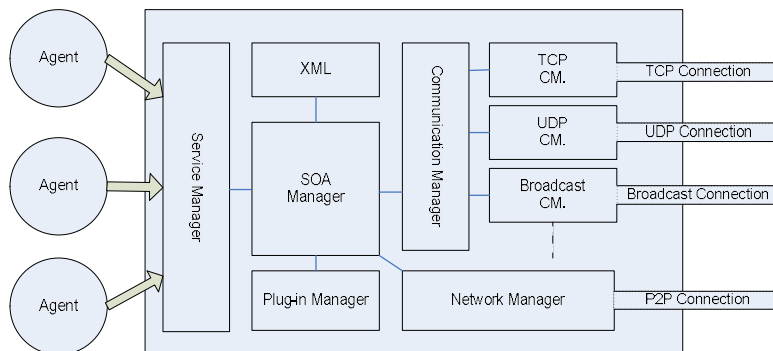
Agent

Agent

Agent

Service Manager

XML

SOA Manager

Plug-in Manager

Communication Manager

Network Manager

TCP CM.

UDP CM.

Broadcast CM.

TCP Connection

UDP Connection

Broadcast Connection

P2P Connection